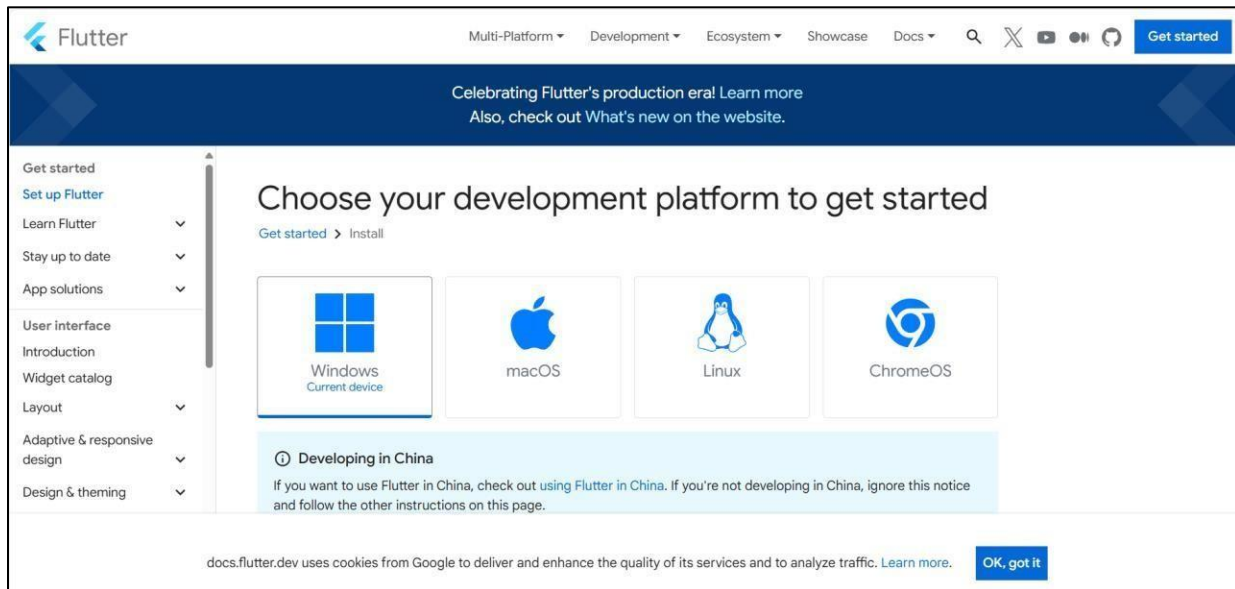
Flutter

Multi-Platform ▾ Development ▾ Ecosystem ▾ Showcase Docs ▾

Get started

Celebrating Flutter's production era! Learn more
Also, check out What's new on the website.

Get started
Set up Flutter
Learn Flutter
Stay up to date
App solutions
User interface
Introduction
Widget catalog
Layout
Adaptive & responsive design
Design & theming

Choose your development platform to get started

Get started > Install

Windows
Current device

macOS

Linux

ChromeOS

ⓘ Developing in China

If you want to use Flutter in China, check out using Flutter in China. If you're not developing in China, ignore this notice and follow the other instructions on this page.

docs.flutter.dev uses cookies from Google to deliver and enhance the quality of its services and to analyze traffic. Learn more.

OK, got it